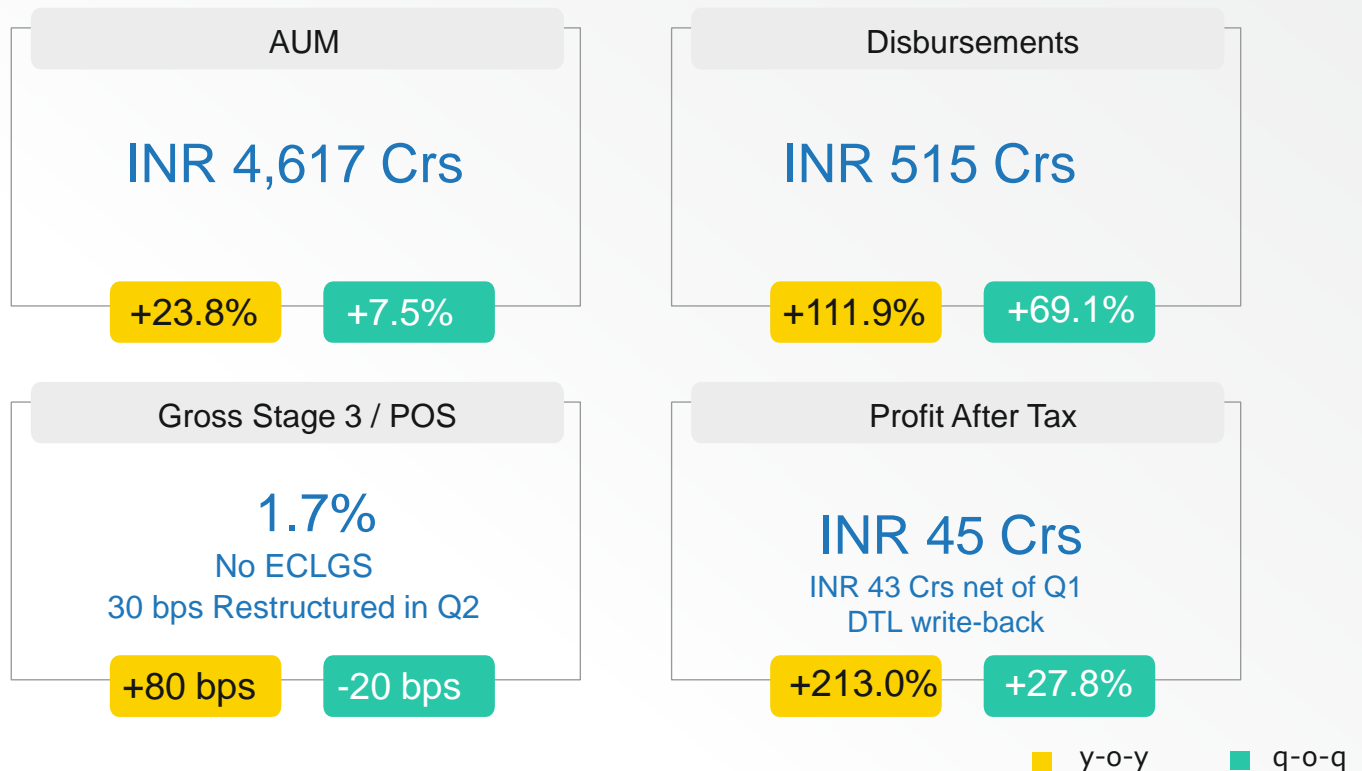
AUM

INR 4,617 Crs

+23.8%

+7.5%

Disbursements

INR 515 Crs

+111.9%

+69.1%

Gross Stage 3 / POS

1.7%
No ECLGS
30 bps Restructured in Q2

+80 bps

-20 bps

Profit After Tax

INR 45 Crs
INR 43 Crs net of Q1 DTL write-back

+213.0%

+27.8%

y-o-y

q-o-q